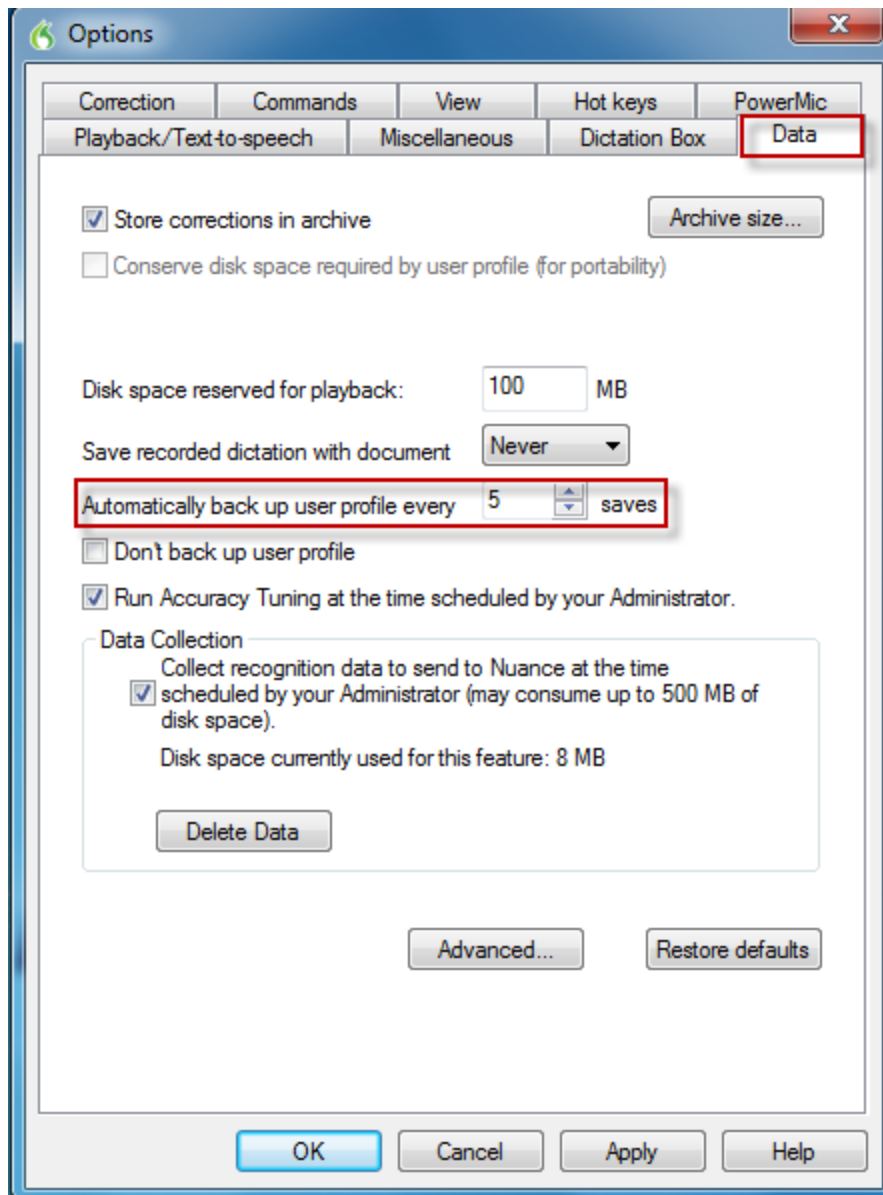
Options

Correction | Commands | View | Hot keys | PowerMic
Playback/Text-to-speech | Miscellaneous | Dictation Box | Data

Store corrections in archive
Archive size...
Conserve disk space required by user profile (for portability)

Disk space reserved for playback: 100 MB

Save recorded dictation with document Never

Automatically back up user profile every 5 saves

Don't back up user profile

Run Accuracy Tuning at the time scheduled by your Administrator.

Data Collection

Collect recognition data to send to Nuance at the time scheduled by your Administrator (may consume up to 500 MB of disk space).

Disk space currently used for this feature: 8 MB

Delete Data

Advanced...
Restore defaults

OK
Cancel
Apply
Help